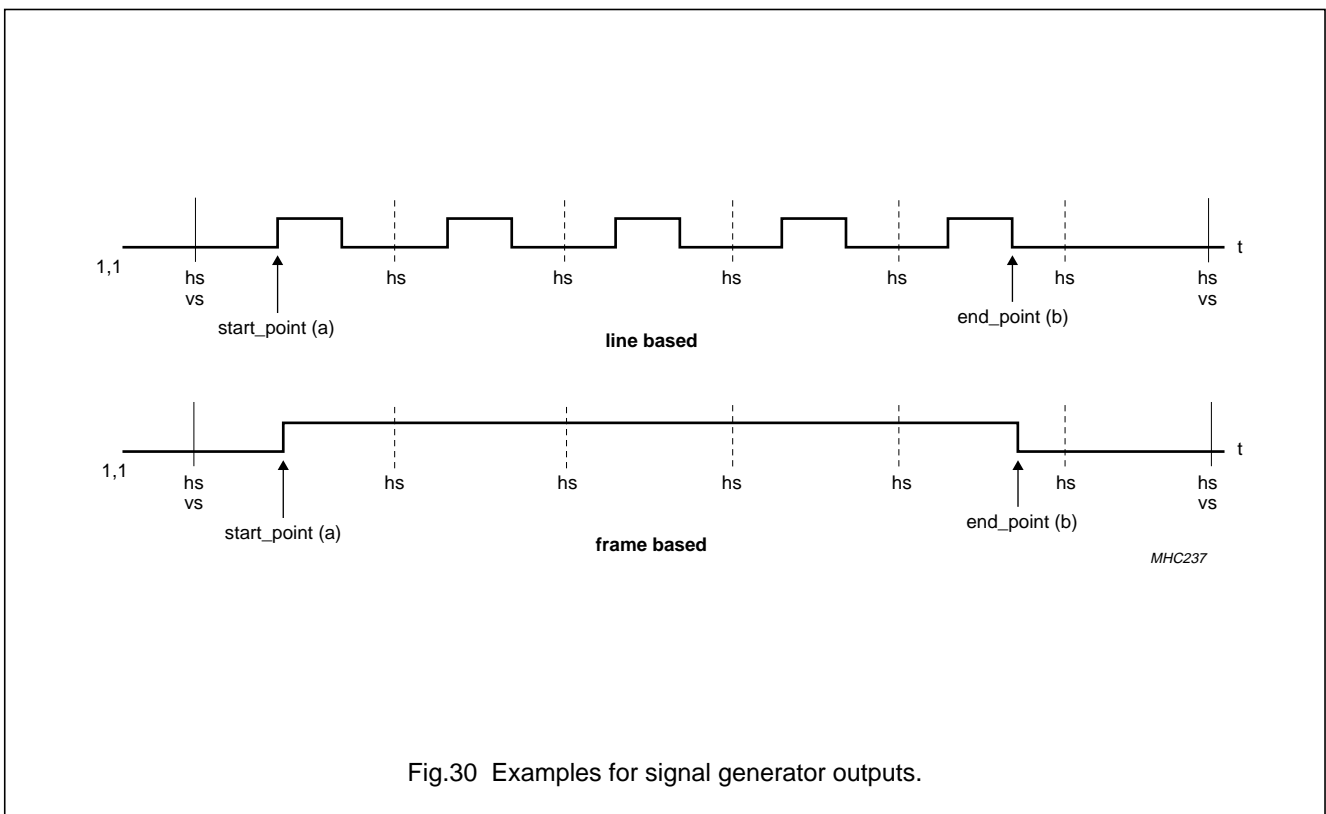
t

1,1

hs
vs

hs

hs

hs

hs

hs

hs
vs

start_point (a)

end_point (b)

**line based**

t

1,1

hs
vs

hs

hs

hs

hs

hs

hs
vs

start_point (a)

end_point (b)

**frame based**

MHC237

Fig.30 Examples for signal generator outputs.